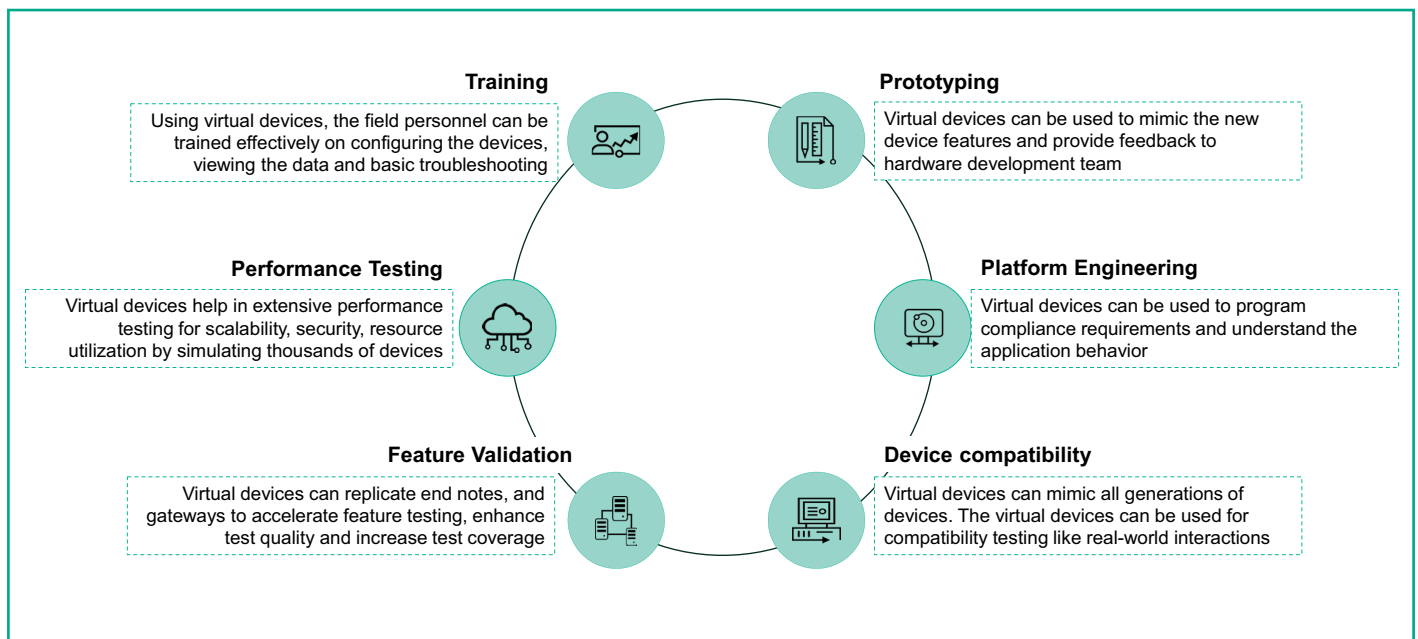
Training
Using virtual devices, the field personnel can be trained effectively on configuring the devices, viewing the data and basic troubleshooting

Prototyping
Virtual devices can be used to mimic the new device features and provide feedback to hardware development team

Performance Testing
Virtual devices help in extensive performance testing for scalability, security, resource utilization by simulating thousands of devices

Platform Engineering
Virtual devices can be used to program compliance requirements and understand the application behavior

Feature Validation
Virtual devices can replicate end notes, and gateways to accelerate feature testing, enhance test quality and increase test coverage

Device compatibility
Virtual devices can mimic all generations of devices. The virtual devices can be used for compatibility testing like real-world interactions